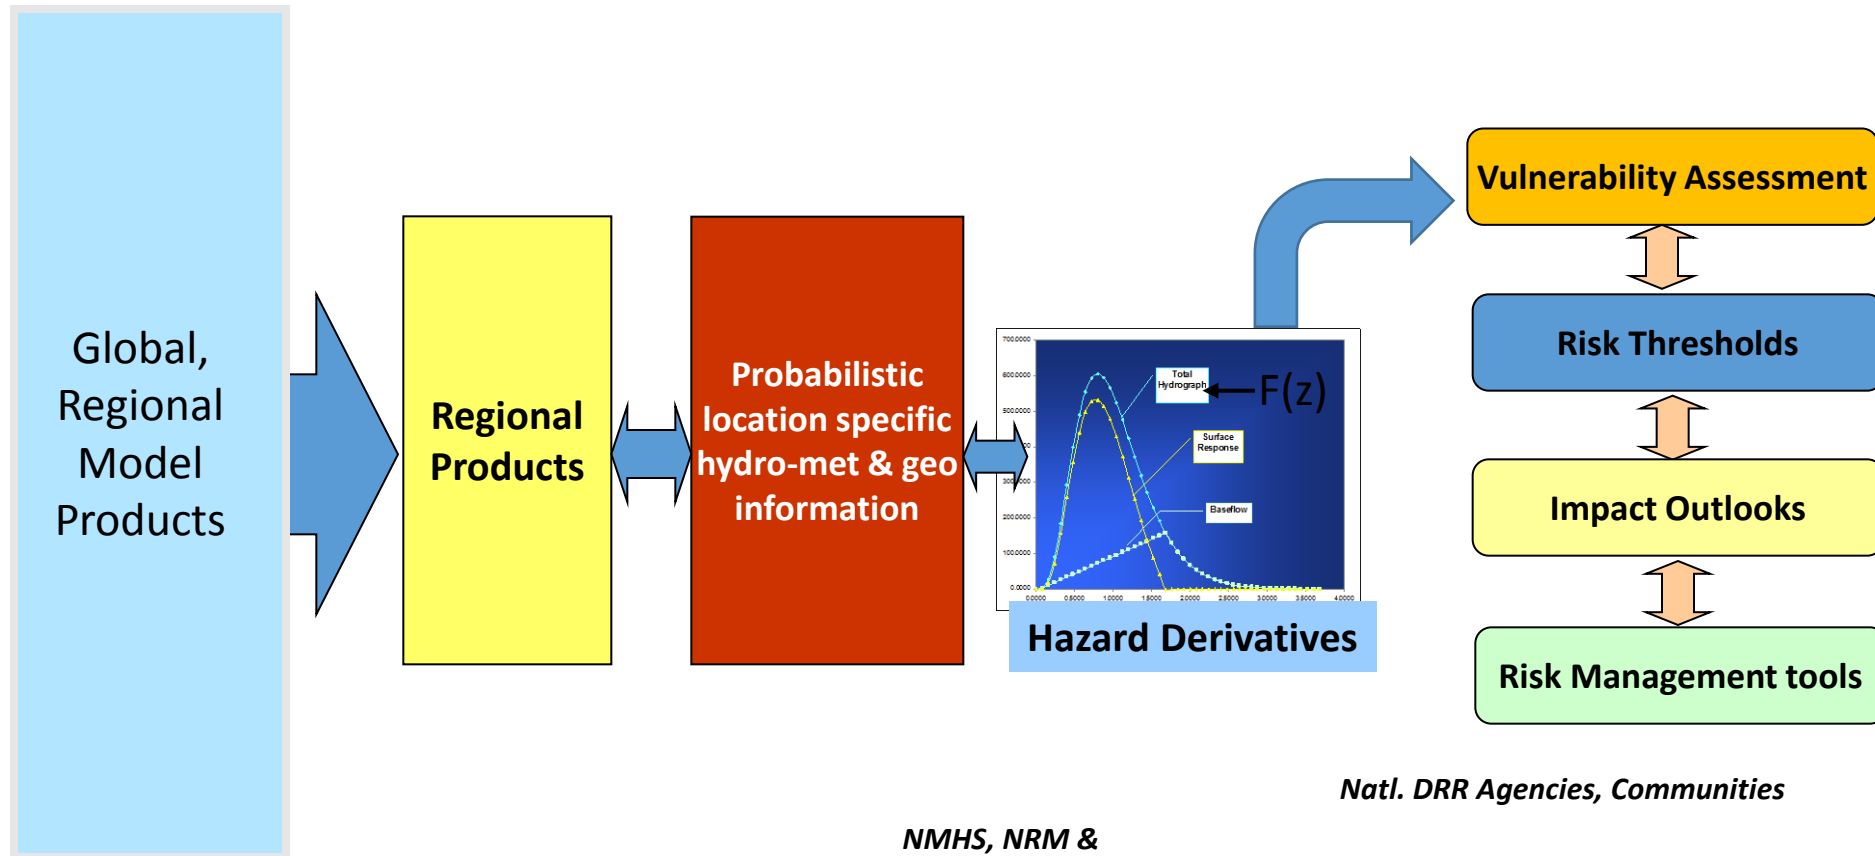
Global, Regional Model Products

Regional Products

Probabilistic location specific hydro-met & geo information

700.0000
600.0000
500.0000
300.0000
200.0000
100.0000
0.0000

0.0000 0.5000 1.0000 1.5000 2.0000 2.5000 3.0000 3.5000 4.0000

Total Hydrograph

F(z)

Surface Response

Baseflow

Hazard Derivatives

Vulnerability Assessment

Risk Thresholds

Impact Outlooks

Risk Management tools

Natl. DRR Agencies, Communities

NMHS, NRM &